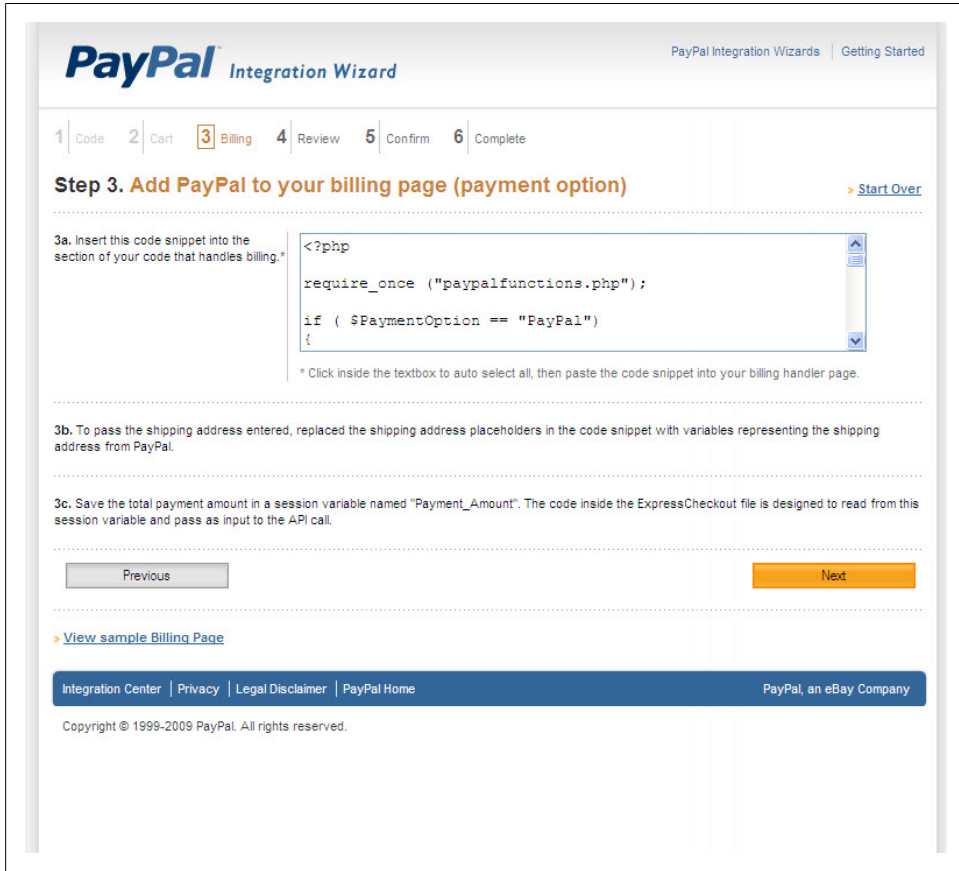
PayPal Integration Wizard

PayPal Integration Wizards | Getting Started

1 Code 2 Cart 3 Billing 4 Review 5 Confirm 6 Complete

Step 3. Add PayPal to your billing page (payment option)

» Start Over

3a. Insert this code snippet into the section of your code that handles billing.*

<?php

require_once ("paypalfunctions.php");

if ( $PaymentOption == "PayPal")
{

* Click inside the textbox to auto select all, then paste the code snippet into your billing handler page.

3b. To pass the shipping address entered, replaced the shipping address placeholders in the code snippet with variables representing the shipping address from PayPal.

3c. Save the total payment amount in a session variable named "Payment_Amount". The code inside the ExpressCheckout file is designed to read from this session variable and pass as input to the API call.

Previous

Next

» View sample Billing Page

Integration Center | Privacy | Legal Disclaimer | PayPal Home

PayPal, an eBay Company

Copyright © 1999-2009 PayPal. All rights reserved.